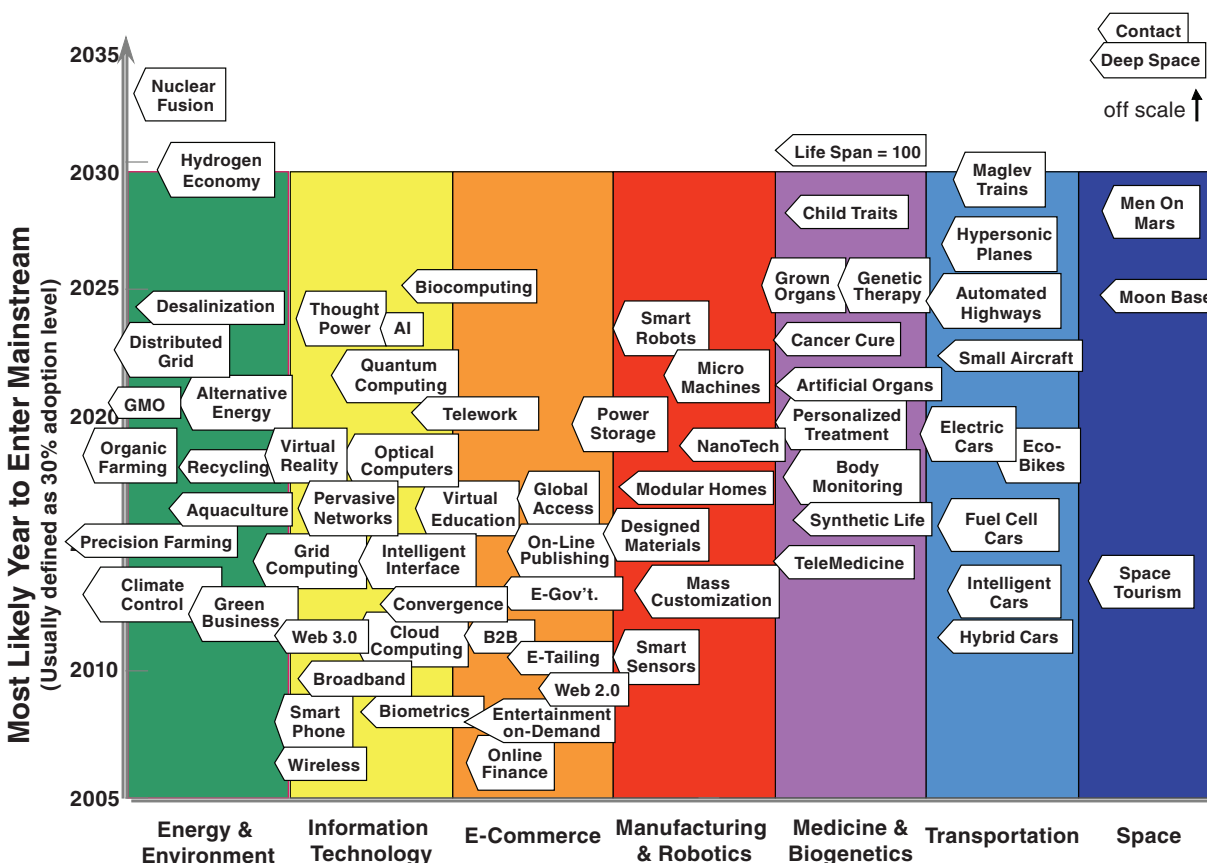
Contact
Deep Space
off scale

2035
2030
2025
2020
2010
2005

Most Likely Year to Enter Mainstream
(Usually defined as 30% adoption level)

Nuclear Fusion
Hydrogen Economy
Desalinization
Distributed Grid
GMO
Alternative Energy
Organic Farming
Recycling
Aquaculture
Precision Farming
Climate Control
Green Business

Thought Power
AI
Biocomputing
Quantum Computing
Telework
Virtual Reality
Optical Computers
Pervasive Networks
Virtual Education
Grid Computing
Intelligent Interface
Convergence
Web 3.0
Cloud Computing
Broadband
Smart Phone
Biometrics
Wireless

Global Access
On-Line Publishing
E-Gov't.
B2B
E-Tailing
Web 2.0
Entertainment on-Demand
Online Finance

Smart Robots
Micro Machines
Power Storage
NanoTech
Modular Homes
Designed Materials
Mass Customization
Smart Sensors

Life Span = 100
Child Traits
Grown Organs
Genetic Therapy
Cancer Cure
Artificial Organs
Personalized Treatment
Body Monitoring
Synthetic Life
TeleMedicine

Maglev Trains
Hypersonic Planes
Automated Highways
Small Aircraft
Electric Cars
Eco-Bikes
Fuel Cell Cars
Intelligent Cars
Hybrid Cars

Men On Mars
Moon Base
Space Tourism

Energy & Environment
Information Technology
E-Commerce
Manufacturing & Robotics
Medicine & Biogenetics
Transportation
Space